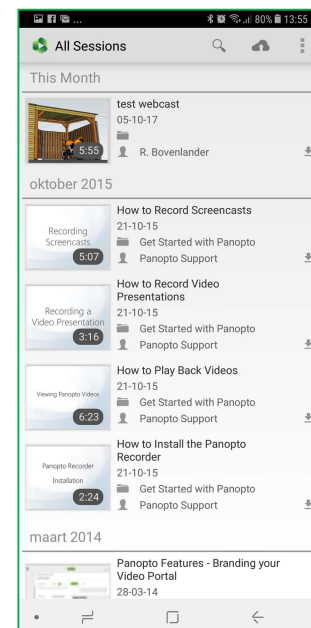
80% 13:55

All Sessions

This Month

test webcast
05-10-17
R. Bovenlander
5:55

oktober 2015

Recording Screencasts
5:07
How to Record Screencasts
21-10-15
Get Started with Panopto
Panopto Support

Recording a Video Presentation
3:16
How to Record Video Presentations
21-10-15
Get Started with Panopto
Panopto Support

Viewing Panopto Videos
6:23
How to Play Back Videos
21-10-15
Get Started with Panopto
Panopto Support

Panopto Recorder Installation
2:24
How to Install the Panopto Recorder
21-10-15
Get Started with Panopto
Panopto Support

maart 2014

Panopto Features - Branding your Video Portal
28-03-14